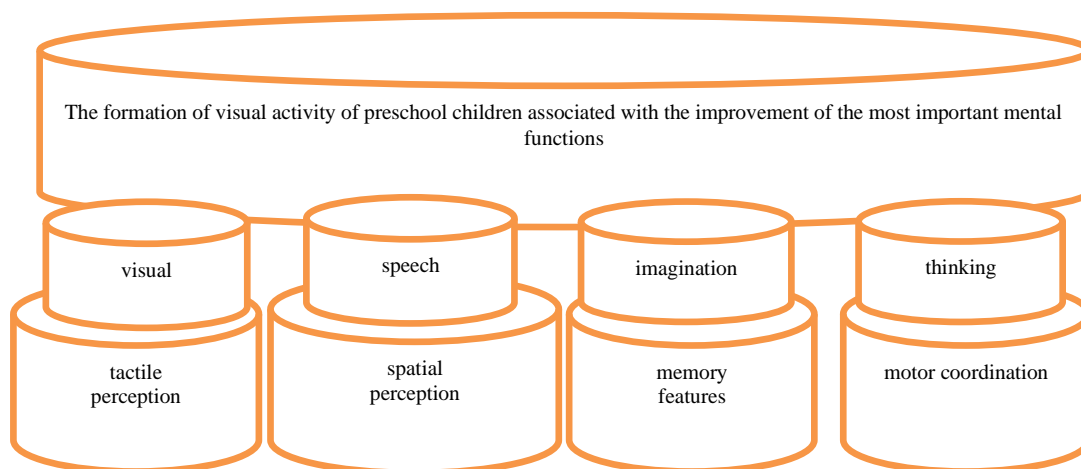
The formation of visual activity of preschool children associated with the improvement of the most important mental functions

visual

speech

imagination

thinking

tactile perception

spatial perception

memory features

motor coordination